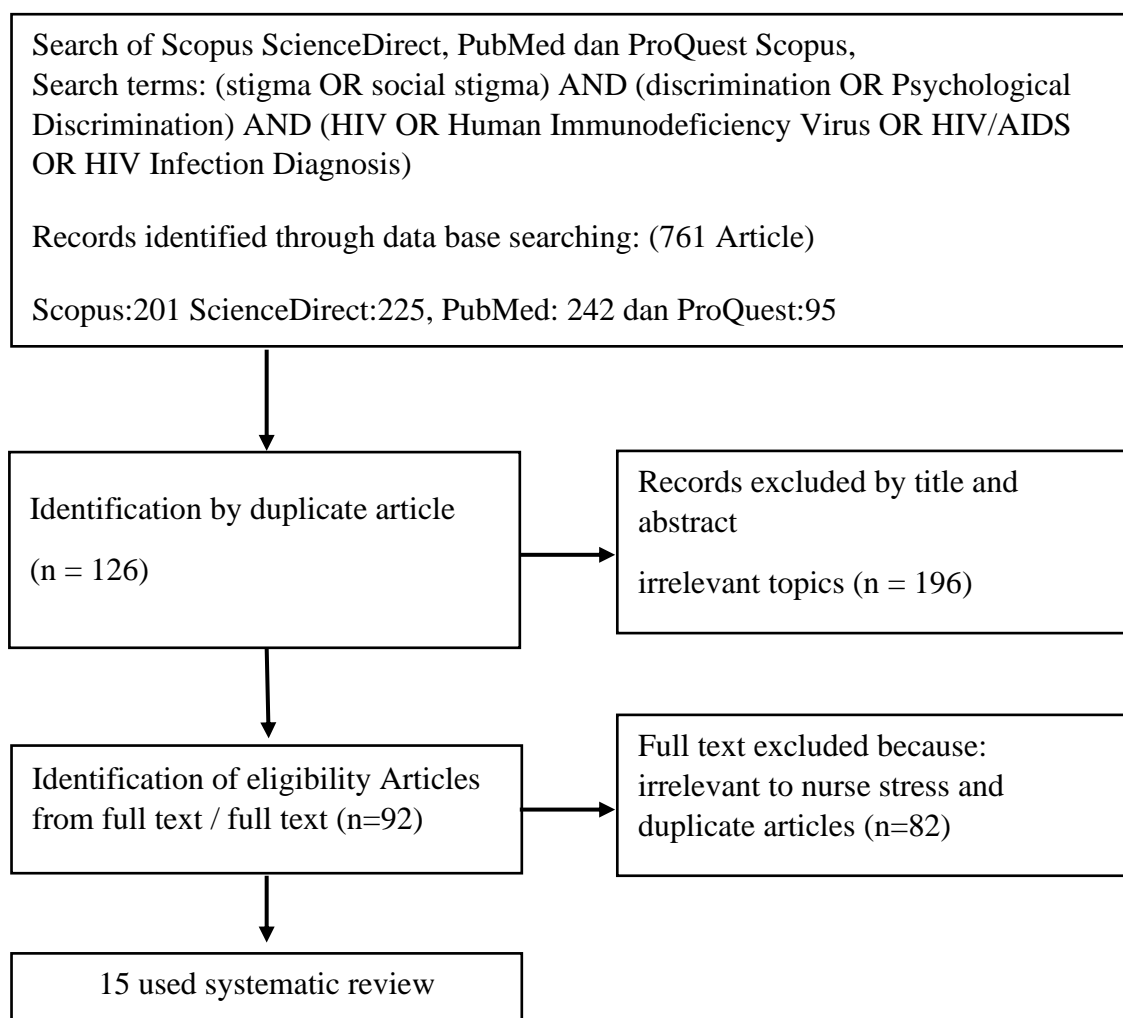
Search of Scopus ScienceDirect, PubMed dan ProQuest Scopus,
Search terms: (stigma OR social stigma) AND (discrimination OR Psychological Discrimination) AND (HIV OR Human Immunodeficiency Virus OR HIV/AIDS OR HIV Infection Diagnosis)

Records identified through data base searching: (761 Article)

Scopus:201 ScienceDirect:225, PubMed: 242 dan ProQuest:95

Identification by duplicate article

(n = 126)

Records excluded by title and abstract

irrelevant topics (n = 196)

Identification of eligibility Articles from full text / full text (n=92)

Full text excluded because: irrelevant to nurse stress and duplicate articles (n=82)

15 used systematic review